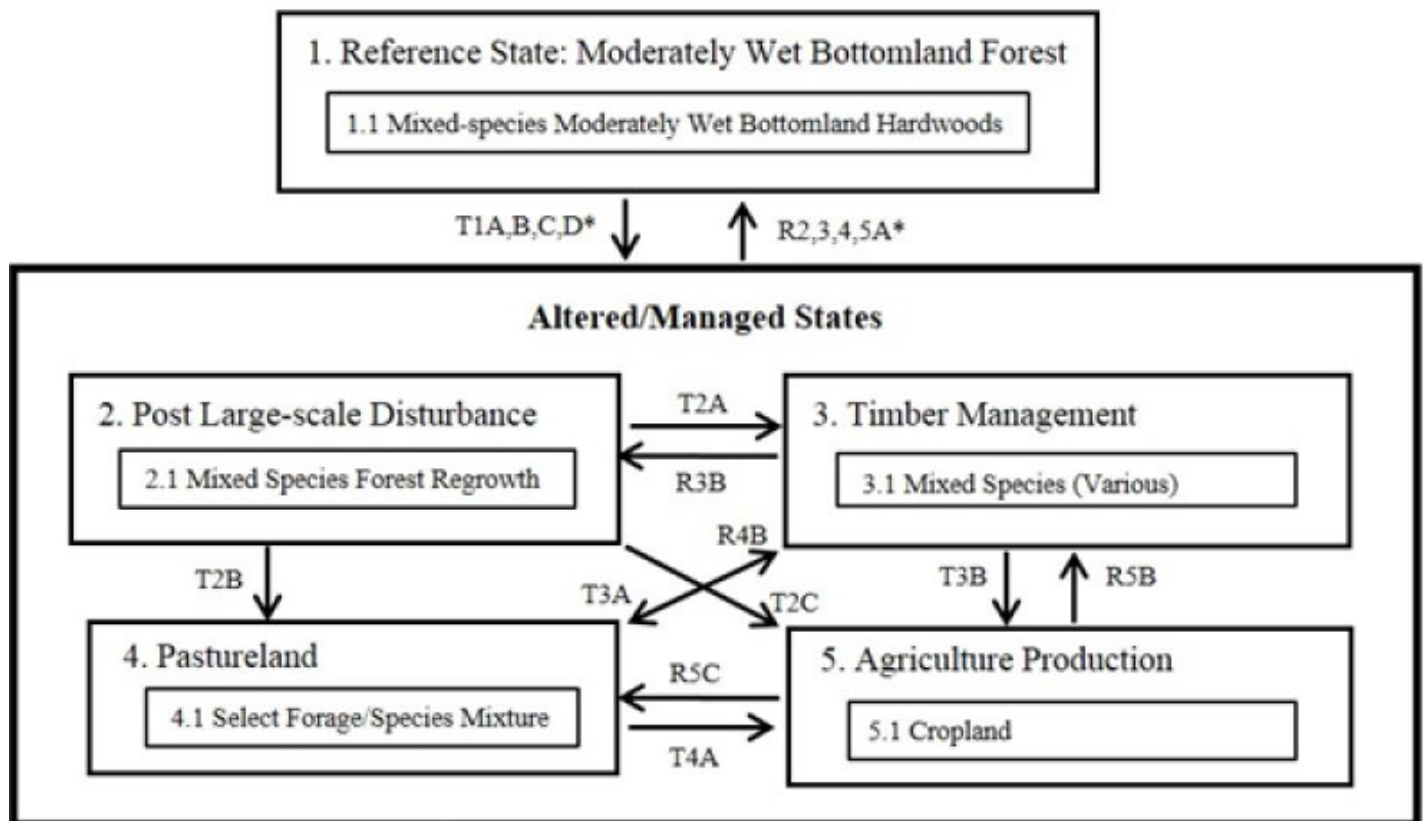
1. Reference State: Moderately Wet Bottomland Forest

1.1 Mixed-species Moderately Wet Bottomland Hardwoods

T1A,B,C,D*

R2,3,4,5A*

Altered/Managed States

2. Post Large-scale Disturbance

2.1 Mixed Species Forest Regrowth

T2A

R3B

3. Timber Management

3.1 Mixed Species (Various)

R4B

T2B

T3A

T2C

T3B

R5B

4. Pastureland

4.1 Select Forage/Species Mixture

R5C

T4A

5. Agriculture Production

5.1 Cropland